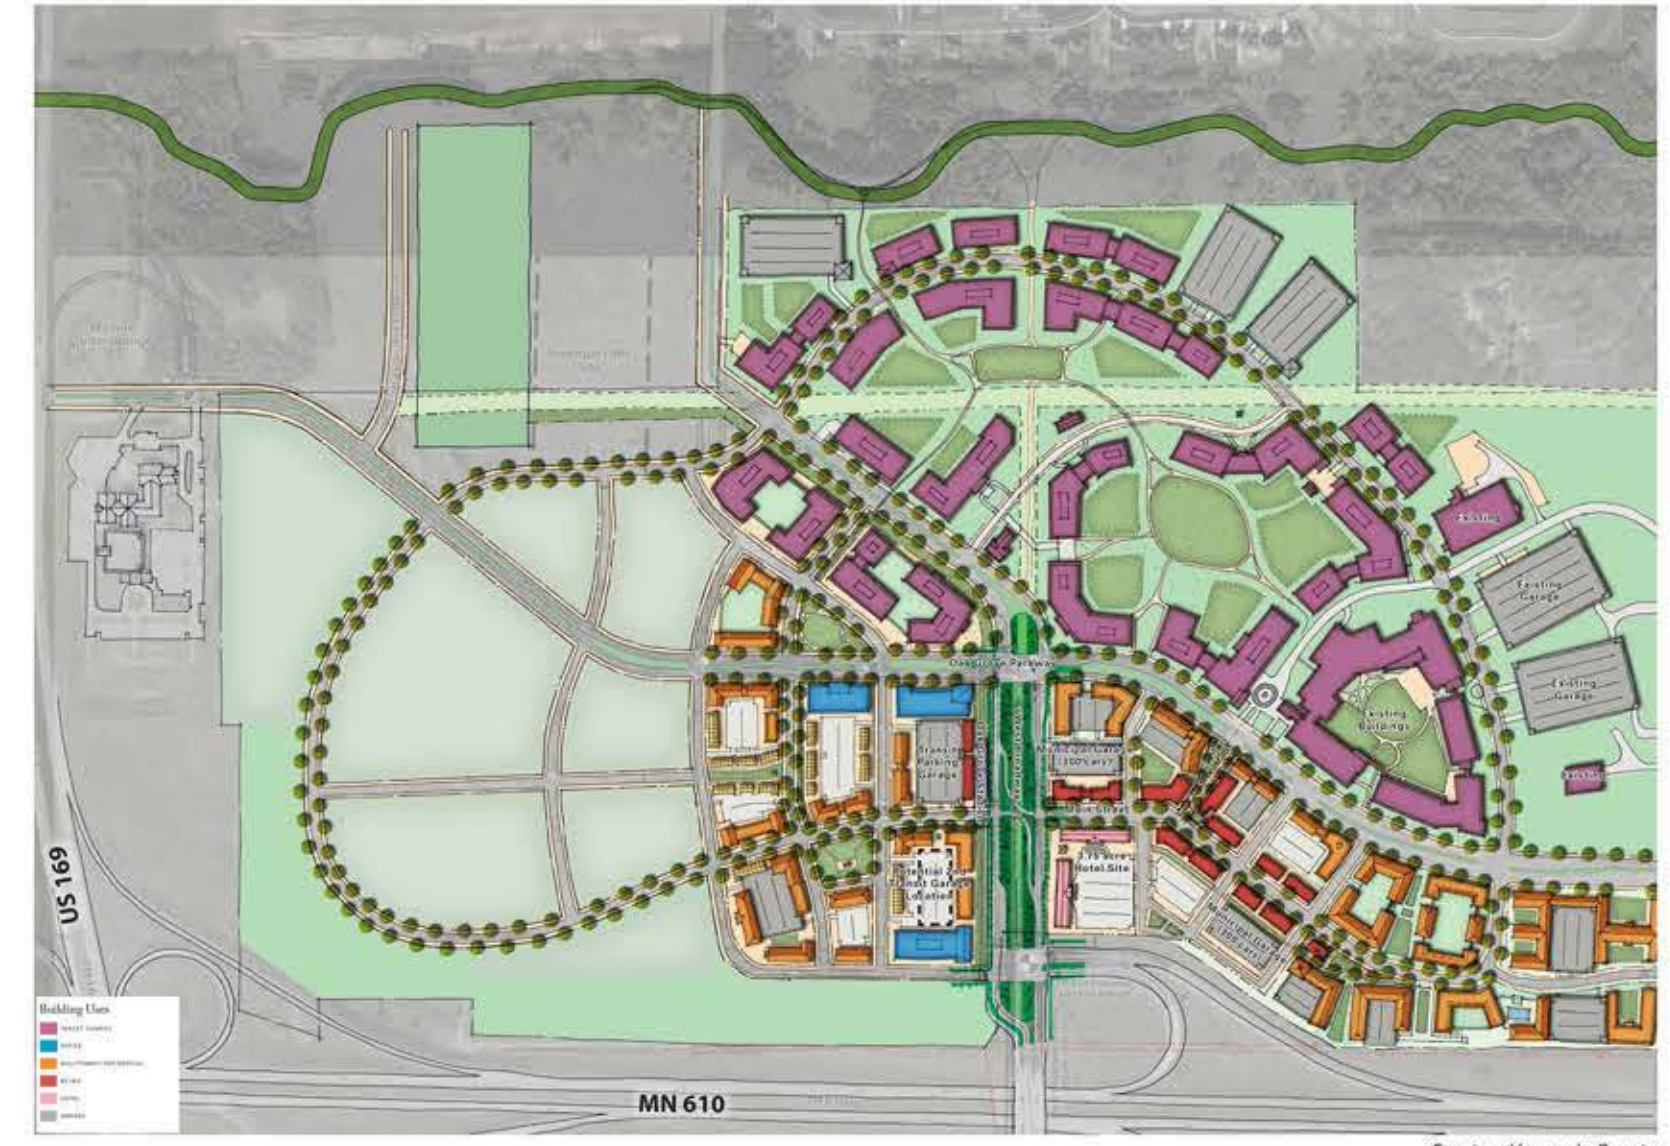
Existing

Existing Garage

Existing Garage

Existing Buildings

Existing

Oak Grove Parkway

Transit Parking Garage

Municipal Garage (300 cars?)

Main Street

3.75 acre Hotel Site

Potential 2nd Transit Garage Location

Municipal Garage (300 cars)

US 169

MN 610

Building Uses

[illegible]

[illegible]

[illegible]

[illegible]

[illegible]

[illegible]